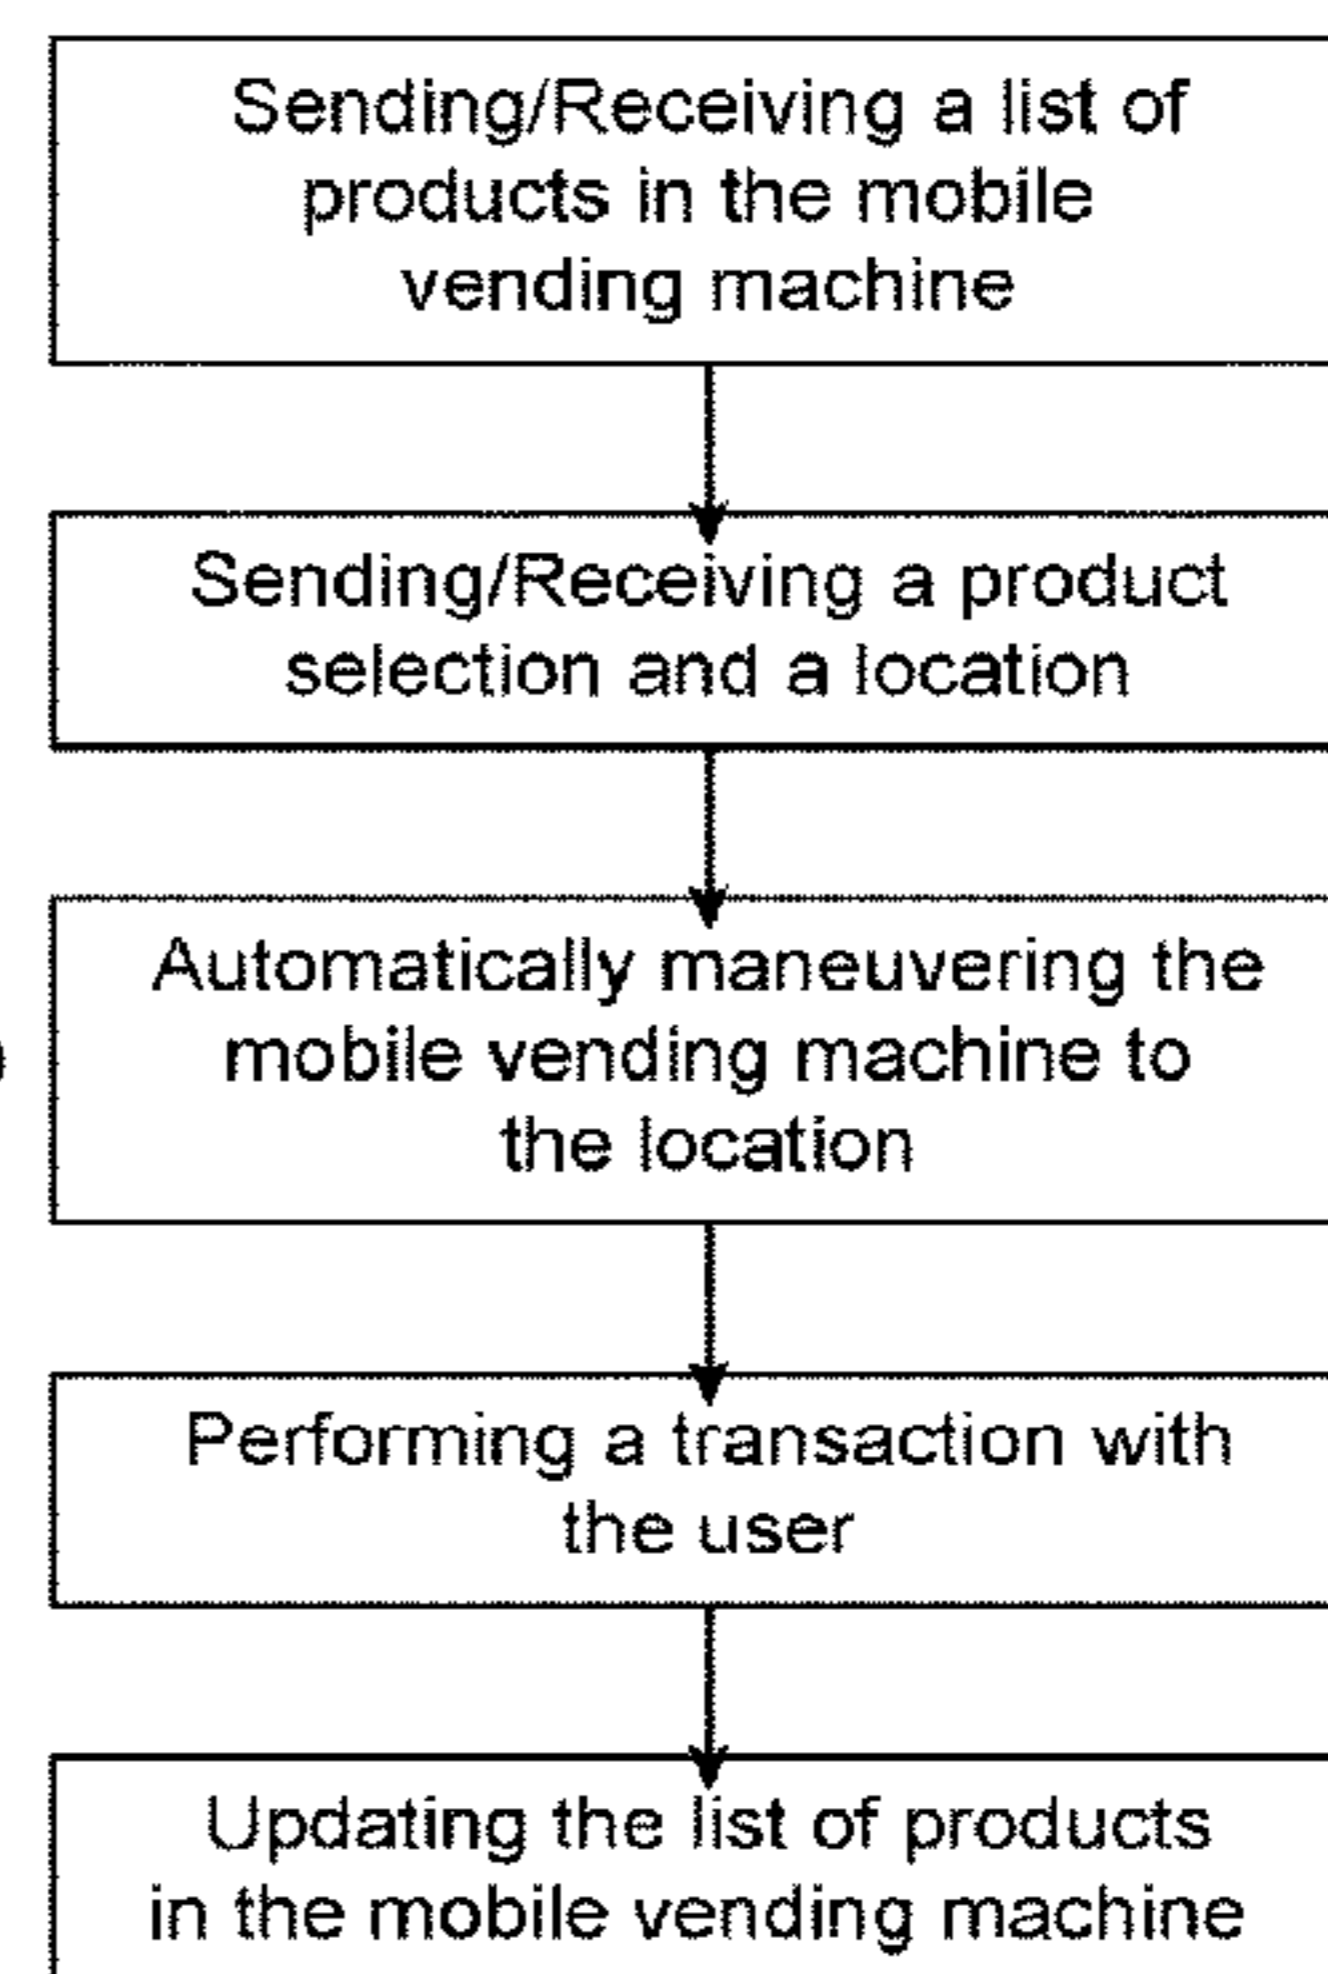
Sending/Receiving a list of products in the mobile vending machine

Sending/Receiving a product selection and a location

Automatically maneuvering the mobile vending machine to the location

Performing a transaction with the user

Updating the list of products in the mobile vending machine